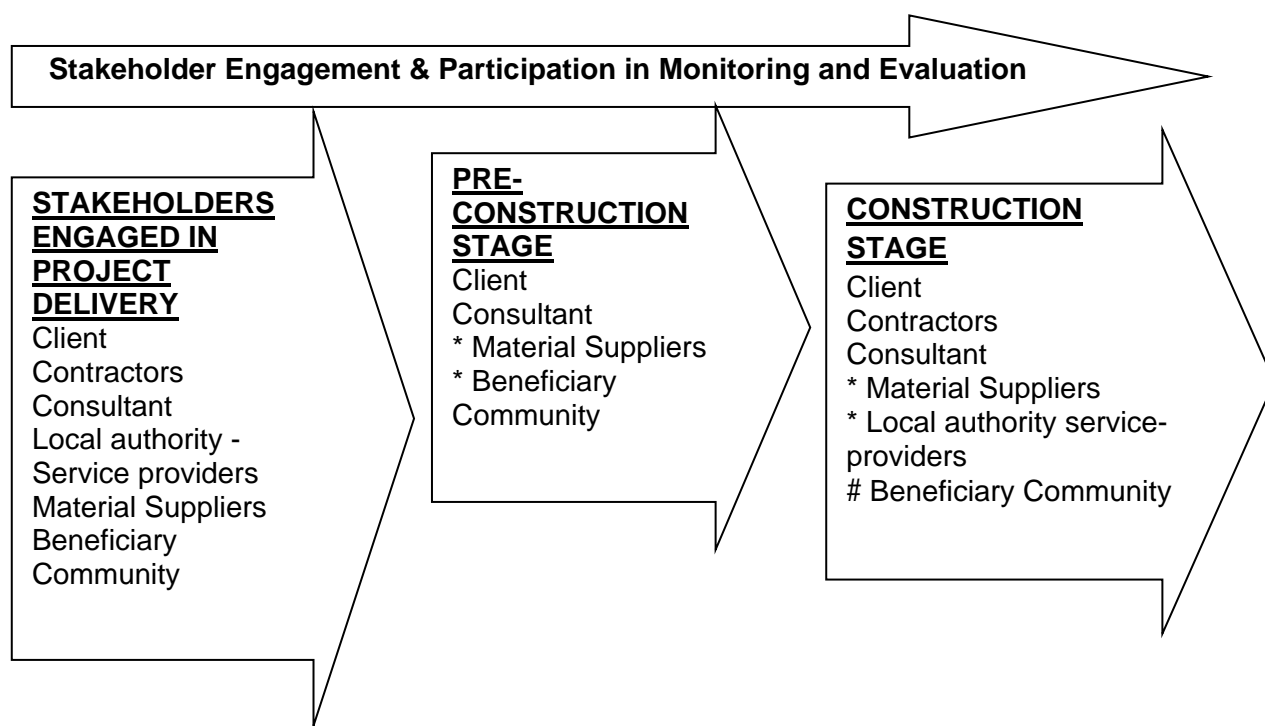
Stakeholder Engagement & Participation in Monitoring and Evaluation

STAKEHOLDERS ENGAGED IN PROJECT DELIVERY
Client
Contractors
Consultant
Local authority - Service providers
Material Suppliers
Beneficiary Community

PRE-CONSTRUCTION STAGE
Client
Consultant
* Material Suppliers
* Beneficiary Community

CONSTRUCTION STAGE
Client
Contractors
Consultant
* Material Suppliers
* Local authority service-providers
# Beneficiary Community